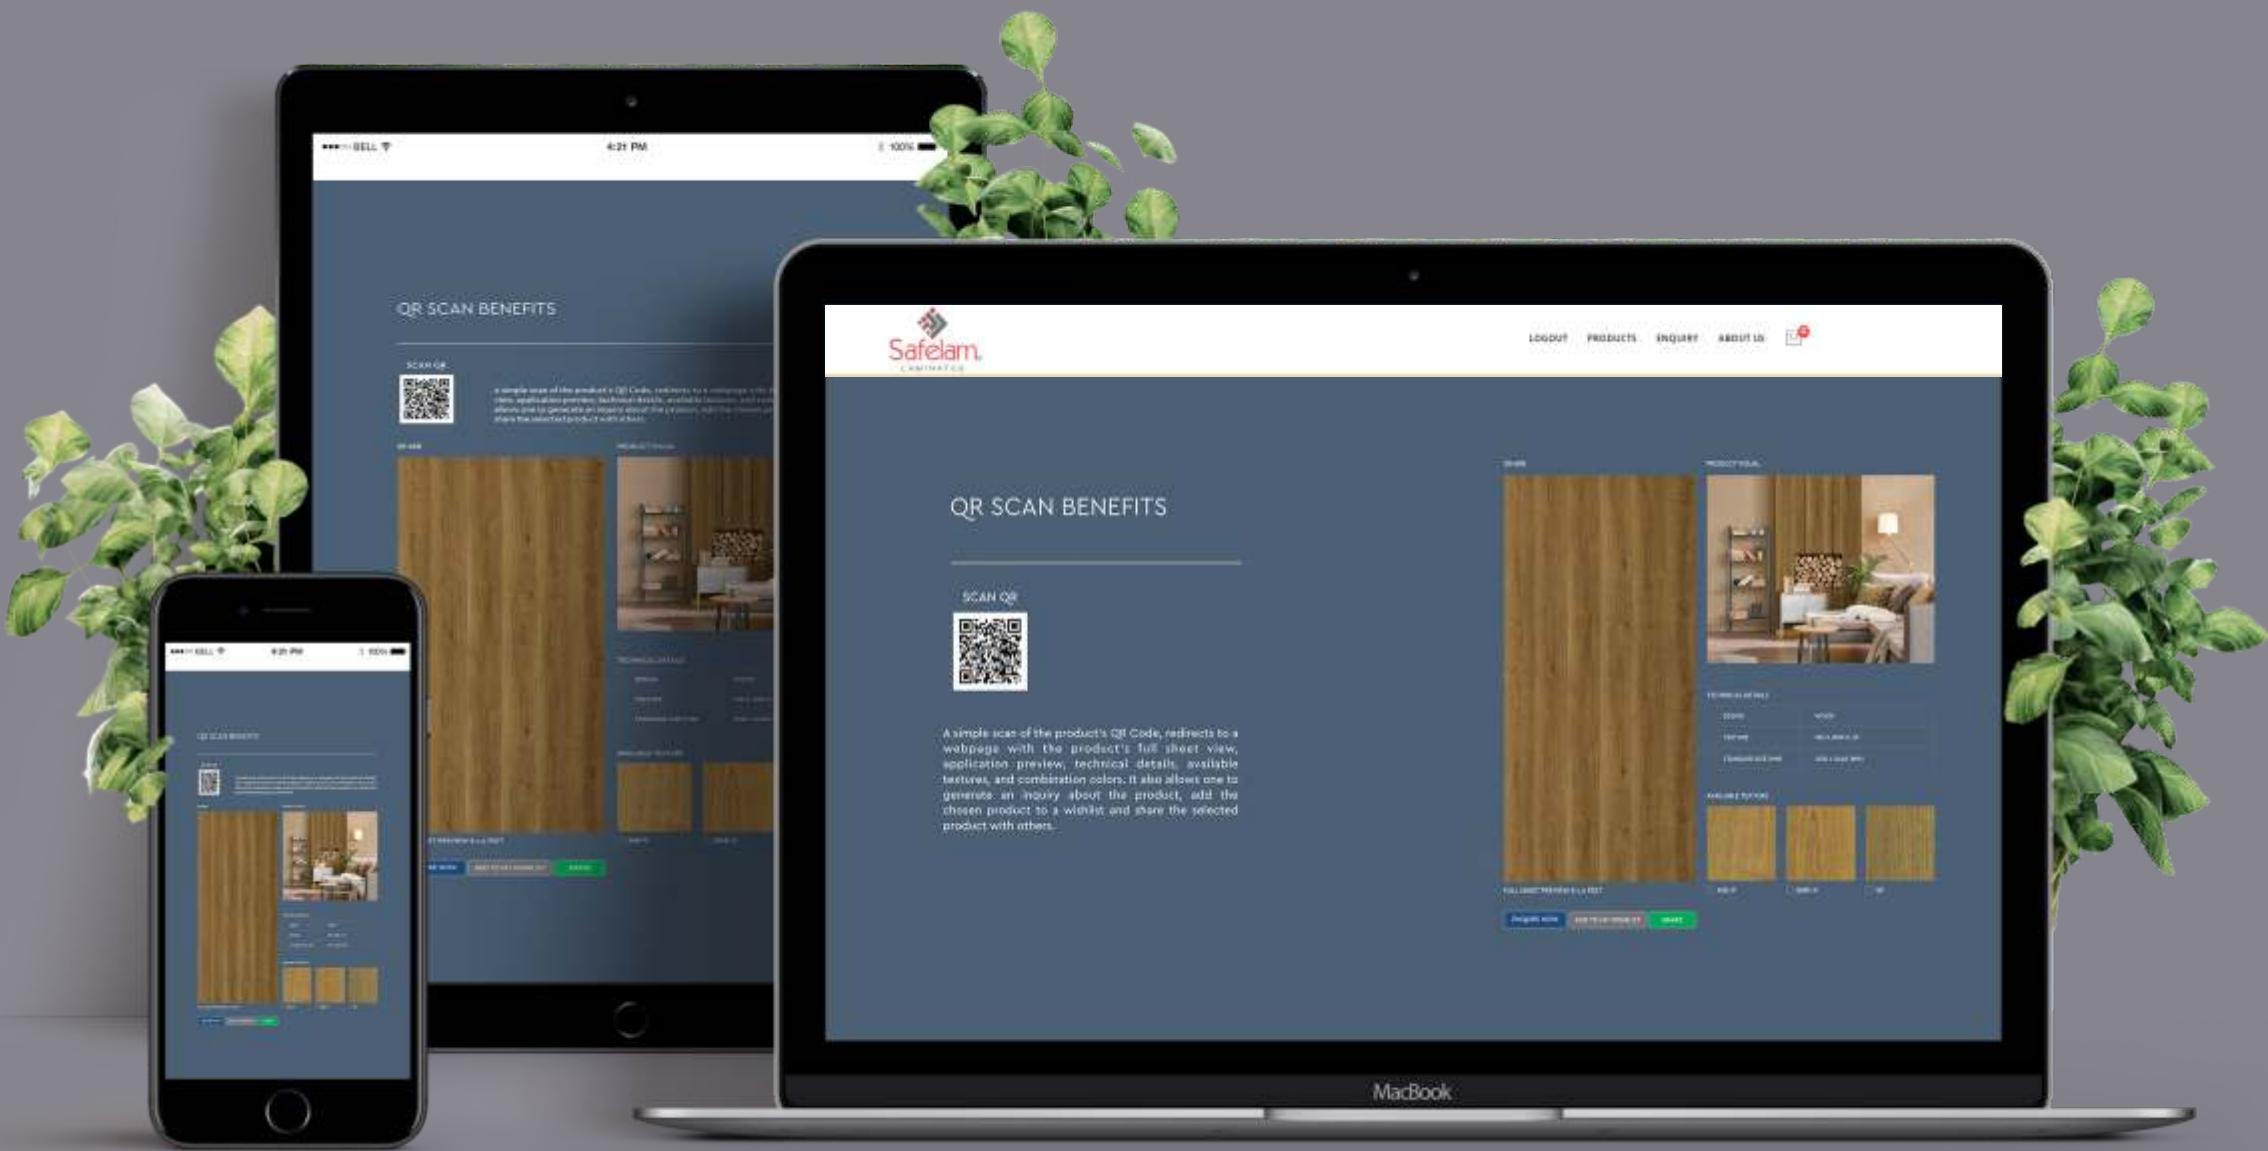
•••○○ BELL
4:21 PM
100%

QR SCAN BENEFITS

SCAN QR

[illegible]

Safelam
LAMINATES

LOGOUT PRODUCTS ENQUIRY ABOUT US

QR SCAN BENEFITS

SCAN QR

A simple scan of the product's QR Code, redirects to a webpage with the product's full sheet view, application preview, technical details, available textures, and combination colors. It also allows one to generate an inquiry about the product, add the chosen product to a wishlist and share the selected product with others.

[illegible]

MacBook

•••○○ BELL
4:21 PM
100%

QR SCAN BENEFITS